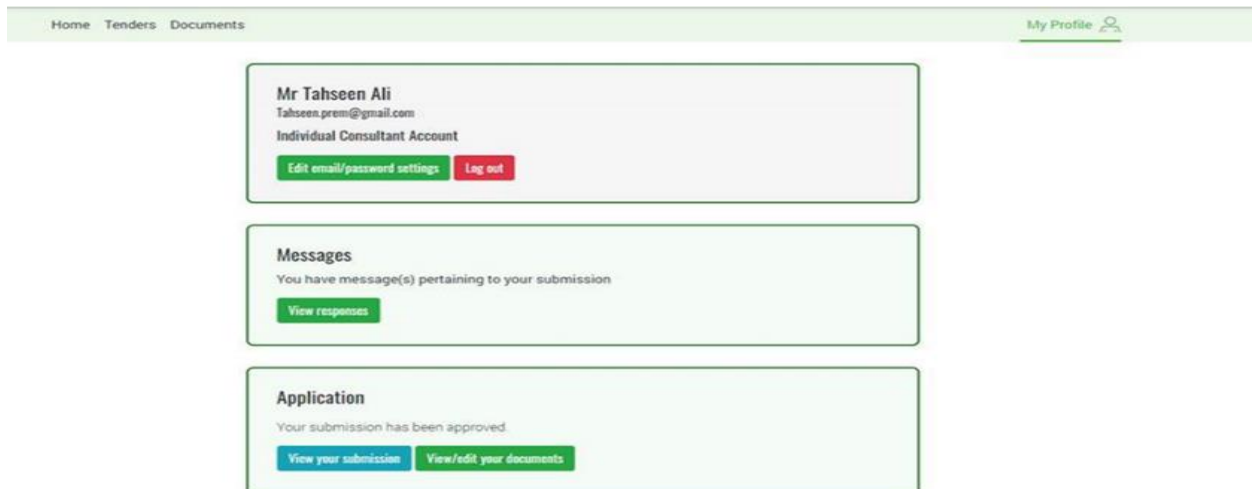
Home Tenders Documents

My Profile

Mr Tahseen Ali
Tahseen.prem@gmail.com
Individual Consultant Account

Edit email/password settings Log out

Messages
You have message(s) pertaining to your submission

View responses

Application
Your submission has been approved.

View your submission View/edit your documents